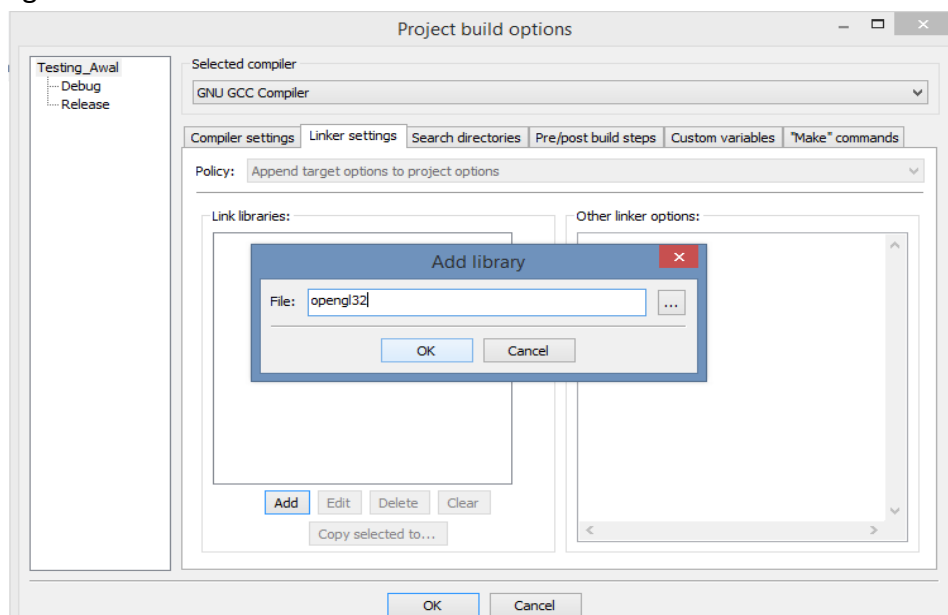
Project build options

Testing_Awal
Debug
Release

Selected compiler
GNU GCC Compiler

Compiler settings | Linker settings | Search directories | Pre/post build steps | Custom variables | "Make" commands

Policy: Append target options to project options

Link libraries:

Other linker options:

Add library

File: opengl32 ...

OK Cancel

Add Edit Delete Clear

Copy selected to...

OK Cancel